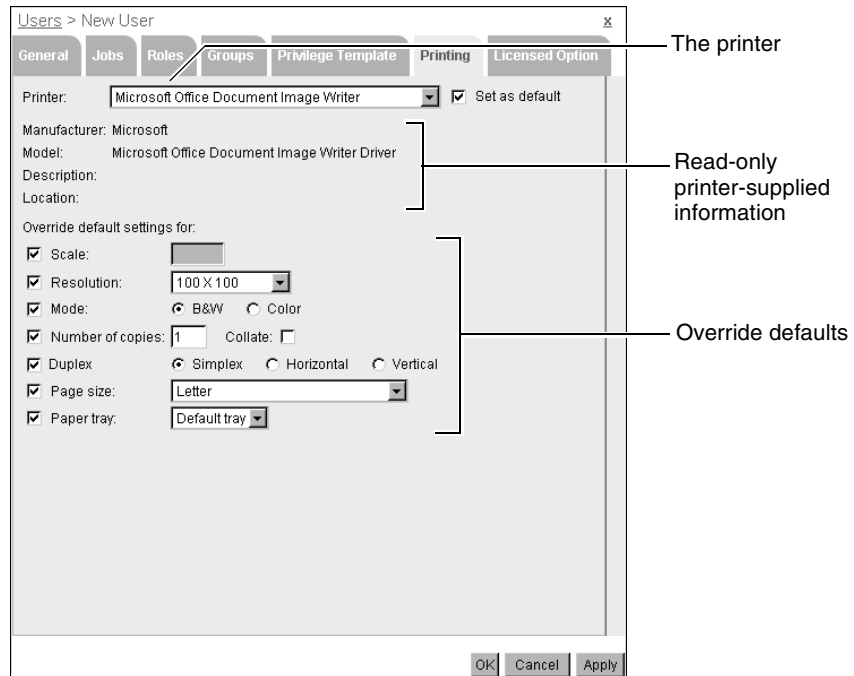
Users > New User

x

General Jobs Roles Groups Privilege Template Printing Licensed Option

The printer

Printer: Microsoft Office Document Image Writer

Set as default

Manufacturer: Microsoft

Model: Microsoft Office Document Image Writer Driver

Description:

Location:

Read-only printer-supplied information

Override default settings for:

Scale:

Resolution: 100 X 100

Mode: B&W Color

Number of copies: 1 Collate:

Duplex Simplex Horizontal Vertical

Page size: Letter

Paper tray: Default tray

Override defaults

OK Cancel Apply